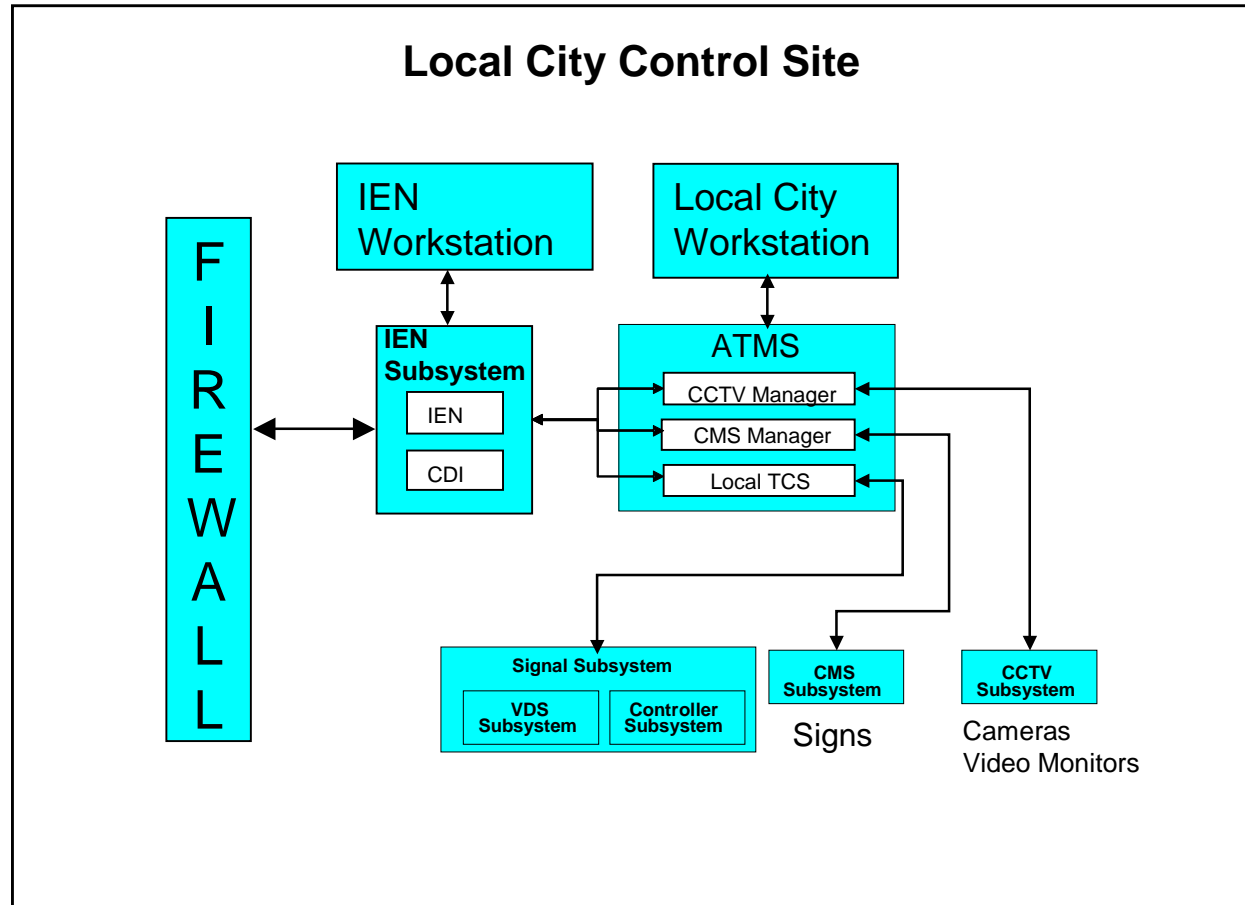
Local City Control Site

F
I
R
E
W
A
L
L

IEN Workstation

Local City Workstation

IEN Subsystem

IEN

CDI

ATMS

CCTV Manager

CMS Manager

Local TCS

Signal Subsystem

VDS Subsystem

Controller Subsystem

CMS Subsystem

Signs

CCTV Subsystem

Cameras
Video Monitors